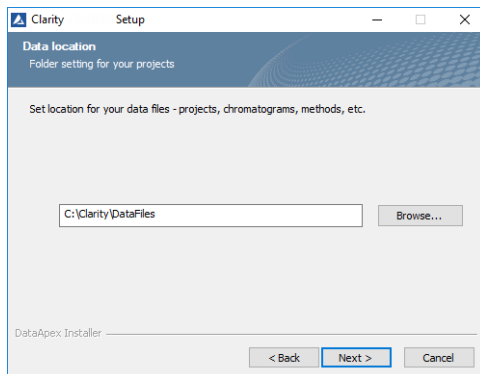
Clarity Setup

Data location
Folder setting for your projects

Set location for your data files - projects, chromatograms, methods, etc.

C:\Clarity\DataFiles

Browse...

DataApex Installer

< Back

Next >

Cancel